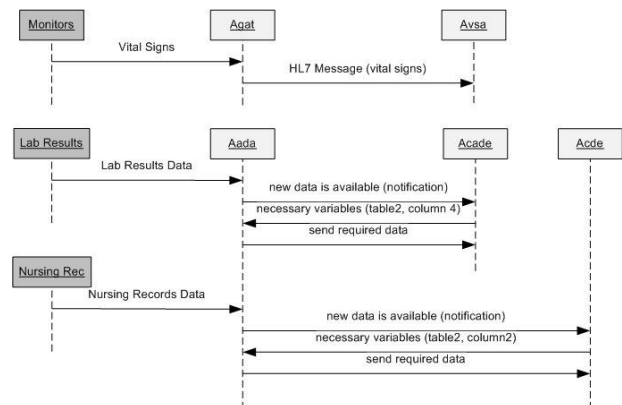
Monitors

Agat

Avsa

Vital Signs

HL7 Message (vital signs)

Lab Results

Aada

Acade

Acde

Lab Results Data

new data is available (notification)

necessary variables (table2, column 4)

send required data

Nursing Rec

Nursing Records Data

new data is available (notification)

necessary variables (table2, column2)

send required data